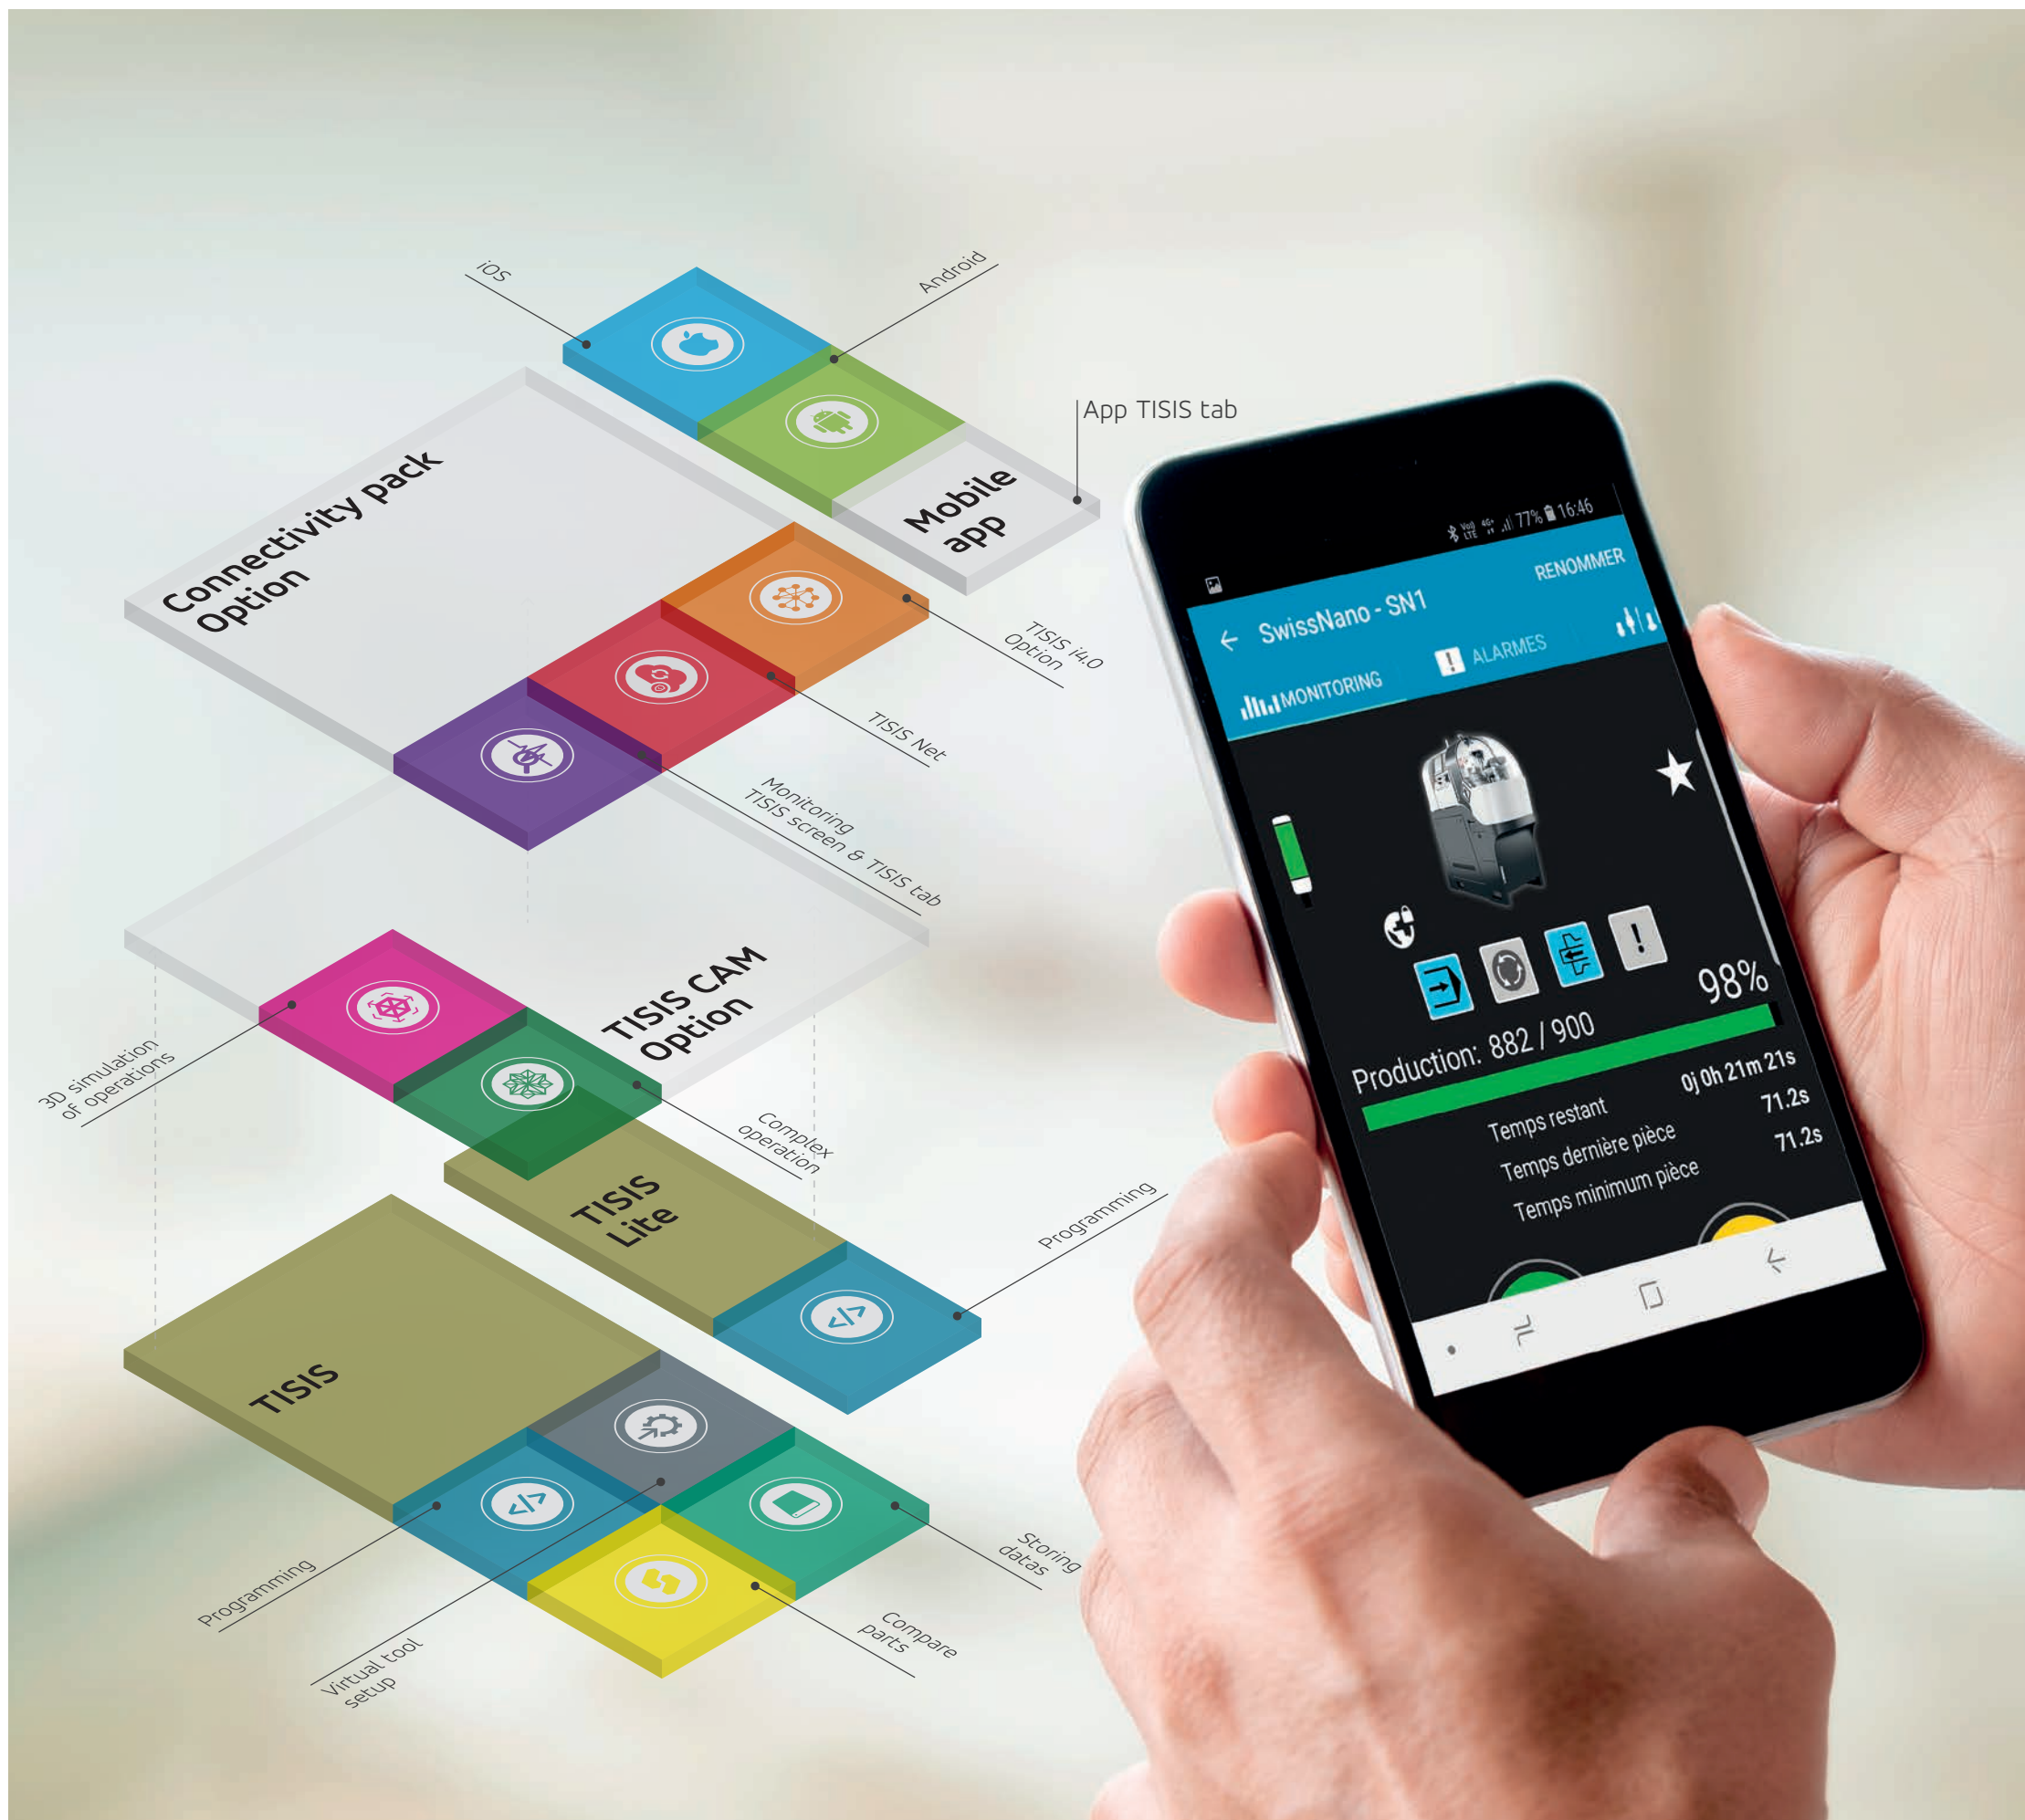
iOS

Android

App TISIS tab

Connectivity pack Option

Mobile app

TISIS i4.0 Option

TISIS Net

Monitoring TISIS screen & TISIS tab

TISIS CAM Option

3D simulation of operations

Complex operation

TISIS Lite

Programming

TISIS

Programming

Virtual tool setup

Compare parts

Storing datas

77% 16:46

RENOMMER

SwissNano - SN1

ALARMES

MONITORING

98%

Production: 882 / 900

Temps restant 0j 0h 21m 21s

Temps dernière pièce 71.2s

Temps minimum pièce 71.2s